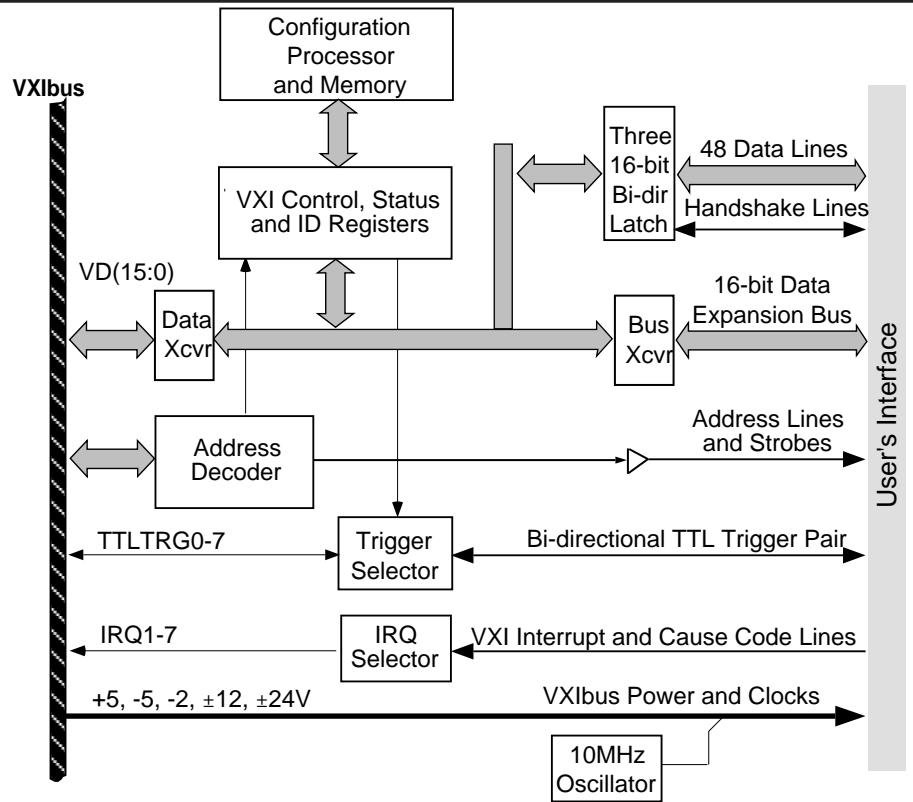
VXIbus

Configuration Processor and Memory

VXI Control, Status and ID Registers

Three 16-bit Bi-dir Latch

48 Data Lines

Handshake Lines

VD(15:0)

Data Xcvr

Bus Xcvr

16-bit Data Expansion Bus

Address Decoder

Address Lines and Strobes

User's Interface

TTLTRG0-7

Trigger Selector

Bi-directional TTL Trigger Pair

IRQ1-7

IRQ Selector

VXI Interrupt and Cause Code Lines

+5, -5, -2, ±12, ±24V

VXIbus Power and Clocks

10MHz Oscillator